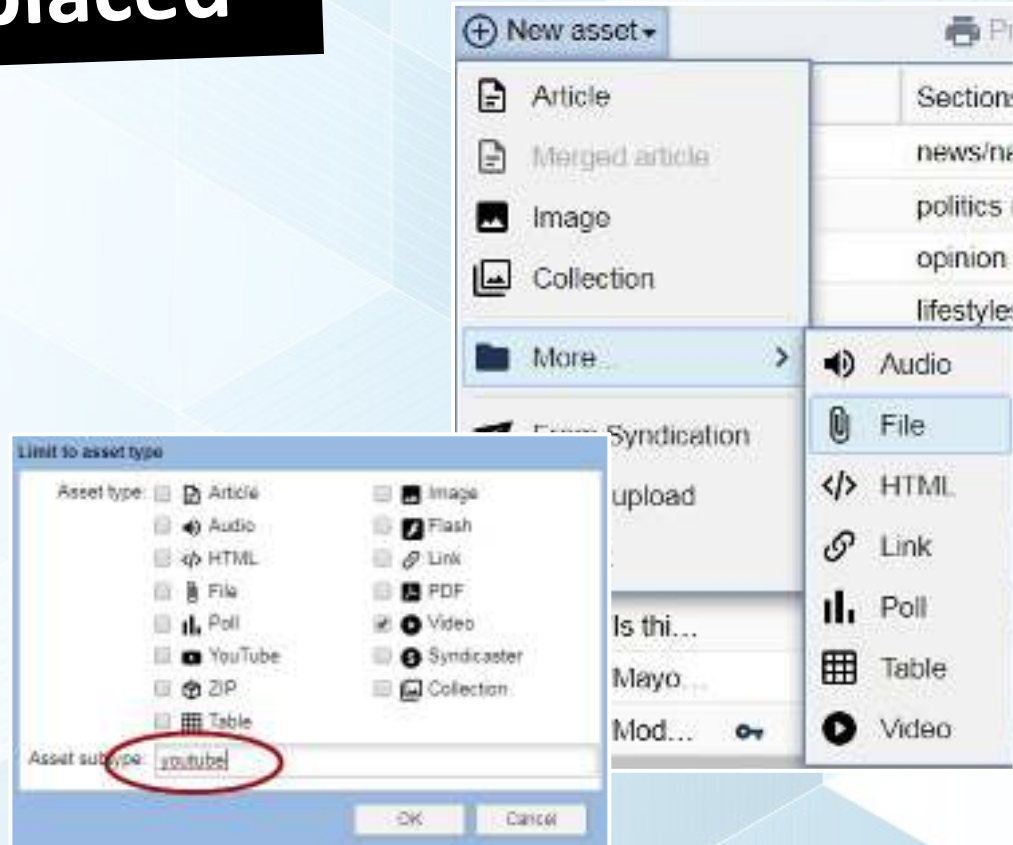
placed

New asset

Pr

Article

Merged article

Image

Collection

More...

From Syndication

upload

Sections

news/ne

politics

opinion

lifestyles

Audio

File

HTML

Link

Poll

Table

Video

Is thi...

Mayo...

Mod...

Limit to asset type

Asset type:

Article

Audio

HTML

File

Poll

YouTube

ZIP

Table

Image

Flash

Link

PDF

Video

Syndicaster

Collection

Asset subtype: youtube

OK

Cancel